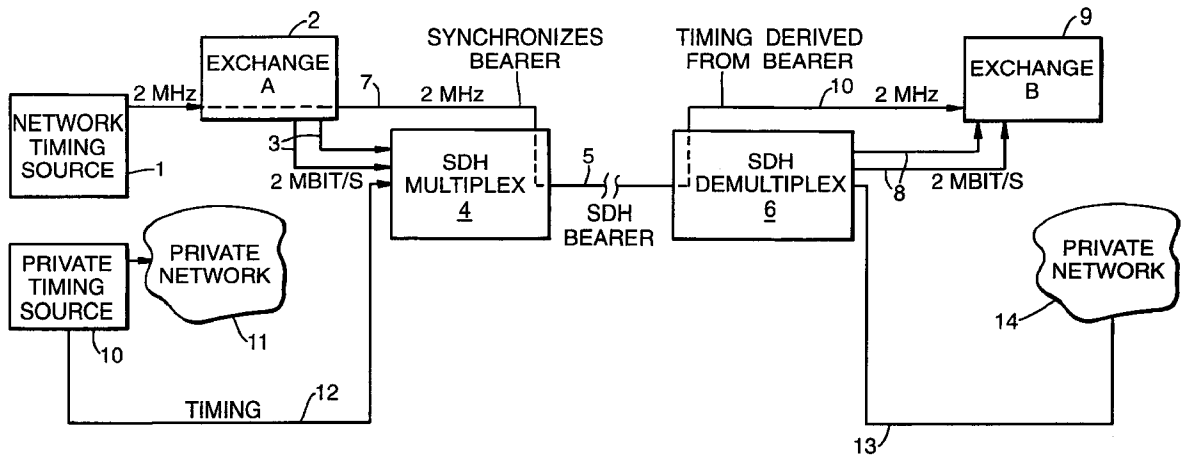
2
EXCHANGE A
SYNCHRONIZES BEARER
TIMING DERIVED FROM BEARER
9
EXCHANGE B
NETWORK TIMING SOURCE
1
2 MHz
7
2 MHz
10
2 MHz
3
2 MBIT/S
SDH MULTIPLEX
4
5
SDH BEARER
SDH DEMULTIPLEX
6
8
2 MBIT/S
PRIVATE TIMING SOURCE
10
PRIVATE NETWORK
11
PRIVATE NETWORK
14
TIMING
12
13